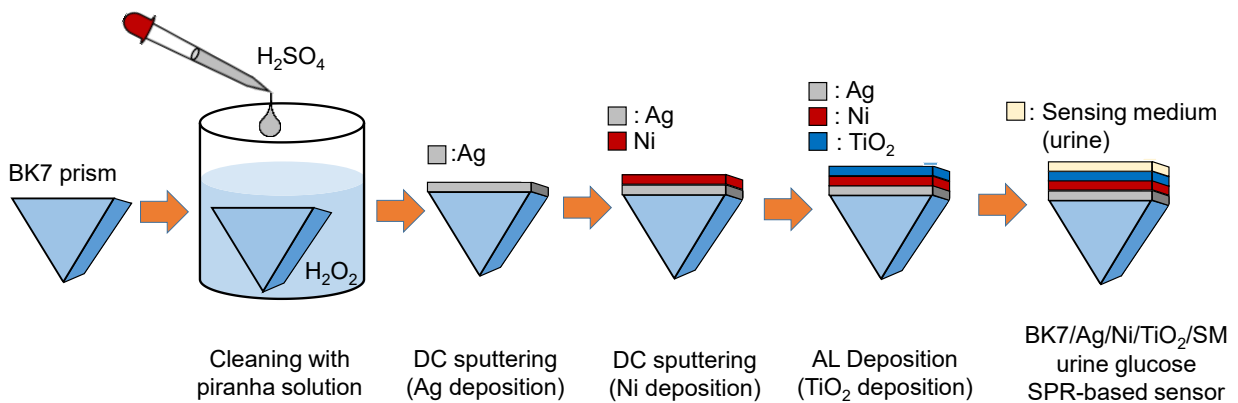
$H_2SO_4$

BK7 prism

$H_2O_2$

:Ag

: Ag
Ni

: Ag
: Ni
: $TiO_2$

: Sensing medium (urine)

Cleaning with piranha solution

DC sputtering (Ag deposition)

DC sputtering (Ni deposition)

AL Deposition ($TiO_2$ deposition)

BK7/Ag/Ni/$TiO_2$/SM urine glucose SPR-based sensor